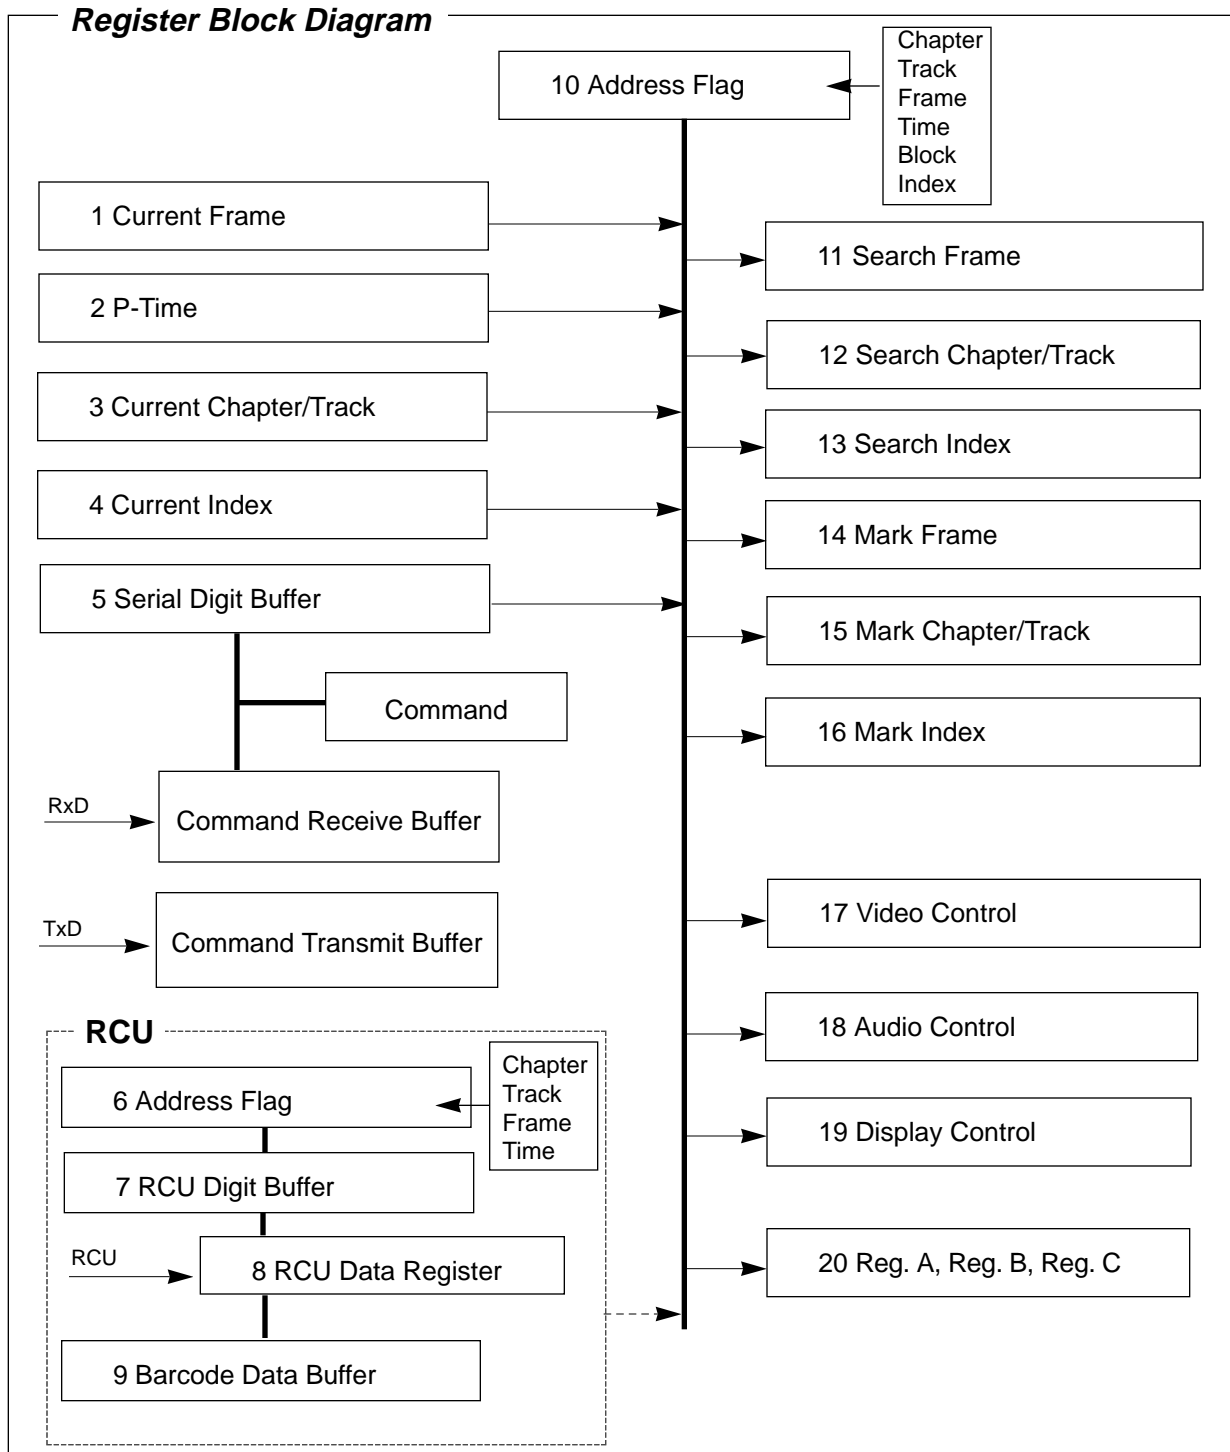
Register Block Diagram

10 Address Flag

Chapter
Track
Frame
Time
Block
Index

1 Current Frame

11 Search Frame

2 P-Time

12 Search Chapter/Track

3 Current Chapter/Track

13 Search Index

4 Current Index

14 Mark Frame

5 Serial Digit Buffer

15 Mark Chapter/Track

Command

16 Mark Index

RxD

Command Receive Buffer

TxD

Command Transmit Buffer

17 Video Control

RCU

18 Audio Control

6 Address Flag

Chapter
Track
Frame
Time

19 Display Control

7 RCU Digit Buffer

RCU

8 RCU Data Register

20 Reg. A, Reg. B, Reg. C

9 Barcode Data Buffer